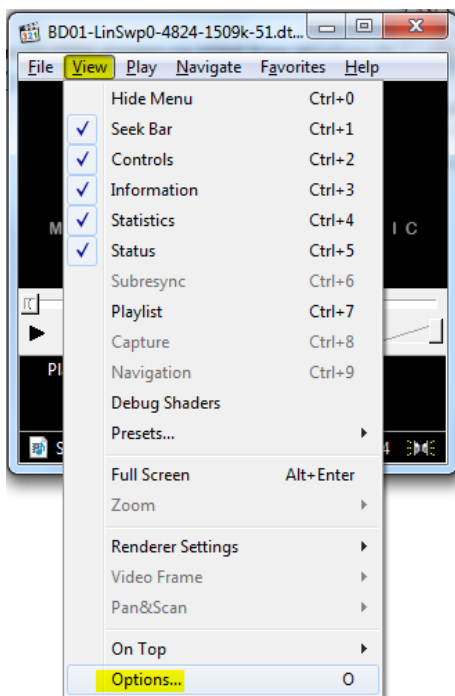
BD01-LinSwp0-4824-1509k-51.dt...

File View Play Navigate Favorites Help

M

I C

Pl

S

4

Hide Menu Ctrl+0
Seek Bar Ctrl+1
Controls Ctrl+2
Information Ctrl+3
Statistics Ctrl+4
Status Ctrl+5
Subresync Ctrl+6
Playlist Ctrl+7
Capture Ctrl+8
Navigation Ctrl+9
Debug Shaders
Presets...
Full Screen Alt+Enter
Zoom
Renderer Settings
Video Frame
Pan&Scan
On Top
Options... O